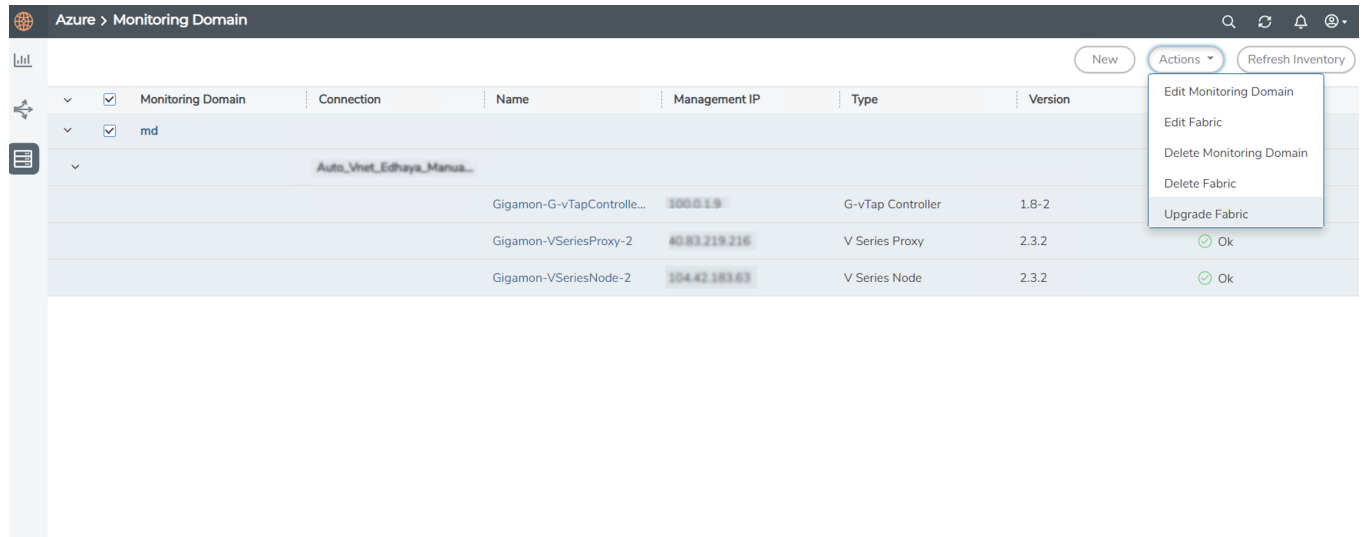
Azure > Monitoring Domain

New Actions Refresh Inventory

Edit Monitoring Domain
Edit Fabric
Delete Monitoring Domain
Delete Fabric
Upgrade Fabric

| | Monitoring Domain | Connection | Name | Management IP | Type | Version | |
|---|---|---|---|---|---|---|---|
| | md | | | | | | |
| | | Auto_Vnet_Edhaya_Manua... | | | | | |
| | | | Gigamon-G-vTapControlle... | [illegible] | G-vTap Controller | 1.8-2 | |
| | | | Gigamon-VSeriesProxy-2 | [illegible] | V Series Proxy | 2.3.2 | Ok |
| | | | Gigamon-VSeriesNode-2 | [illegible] | V Series Node | 2.3.2 | Ok |